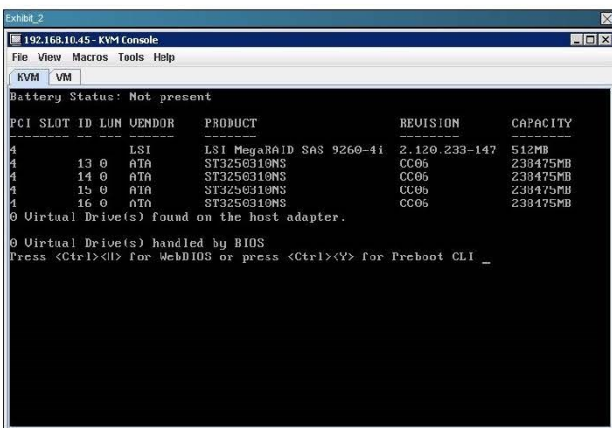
Exhibit_2

192.168.10.45 - KVM Console

File View Macros Tools Help

KVM VM

Battery Status: Not present

| PCI SLOT | ID | LUN | VENDOR | PRODUCT | REVISION | CAPACITY |
|---|---|---|---|---|---|---|
| 4 | | | LSI | LSI MegaRAID SAS 9260-4i | 2.120.233-147 | 512MB |
| 4 | 13 | 0 | ATA | ST3250310NS | CC06 | 238475MB |
| 4 | 14 | 0 | ATA | ST3250310NS | CC06 | 238475MB |
| 4 | 15 | 0 | ATA | ST3250310NS | CC06 | 238475MB |
| 4 | 16 | 0 | ATA | ST3250310NS | CC06 | 238475MB |

0 Virtual Drive(s) found on the host adapter.

0 Virtual Drive(s) handled by BIOS
Press <Ctrl><H> for WebBIOS or press <Ctrl><Y> for Preboot CLI _